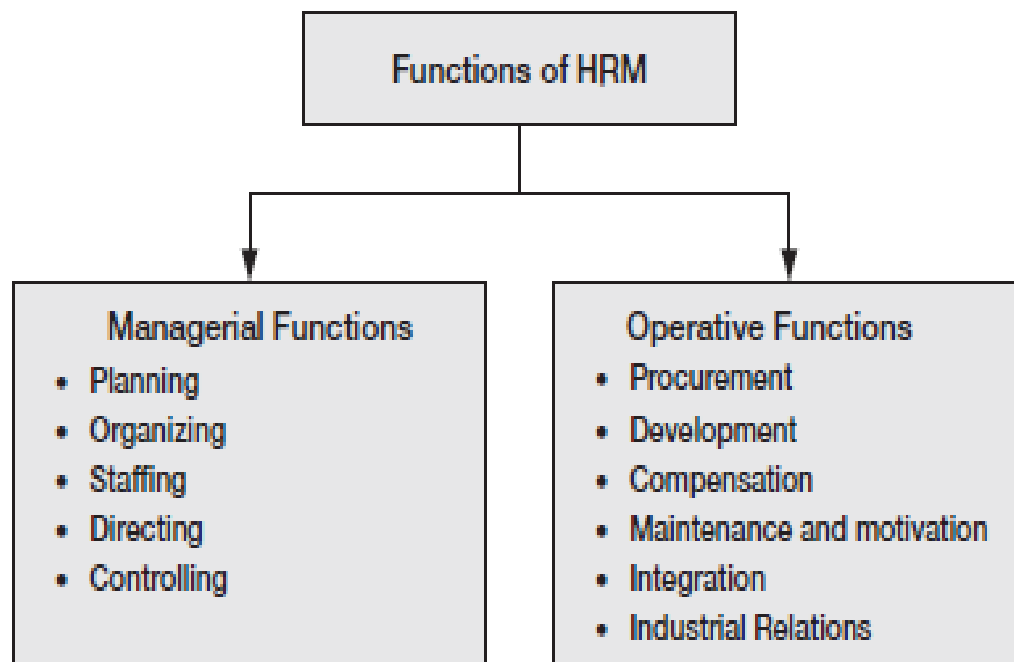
Functions of HRM

Managerial Functions
- Planning
- Organizing
- Staffing
- Directing
- Controlling

Operative Functions
- Procurement
- Development
- Compensation
- Maintenance and motivation
- Integration
- Industrial Relations